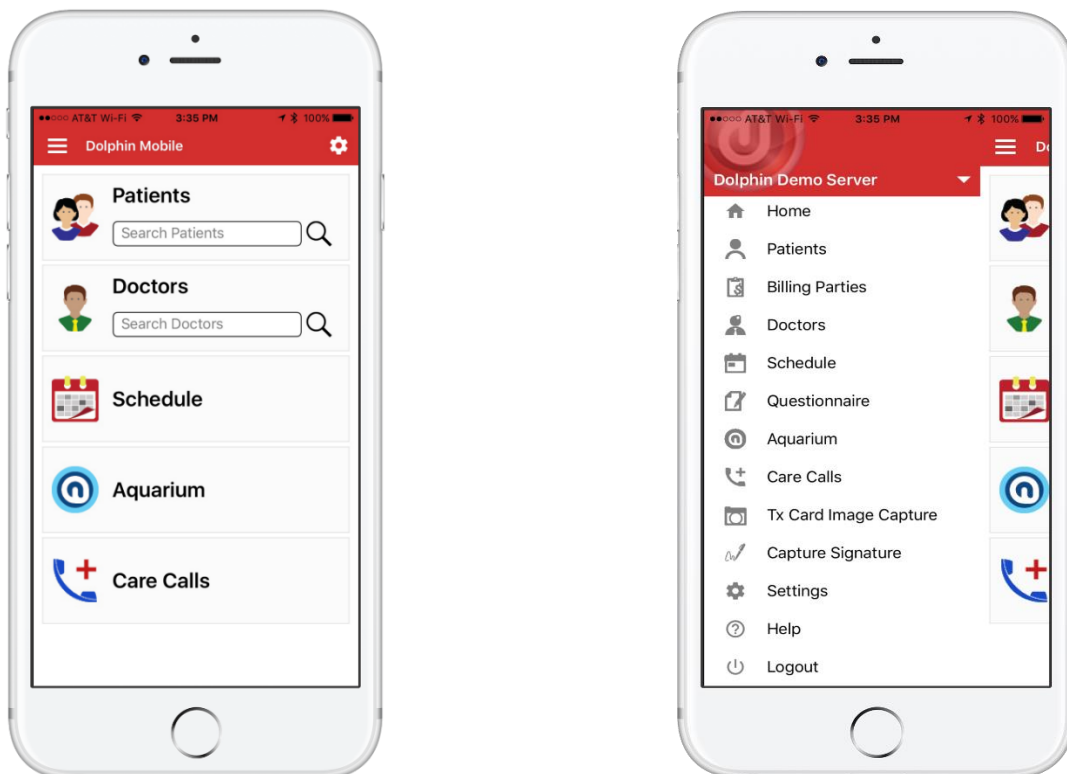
●●○○○ AT&T Wi-Fi 3:35 PM 100%

Dolphin Mobile

Patients

Search Patients

Doctors

Search Doctors

Schedule

Aquarium

Care Calls

●●○○○ AT&T Wi-Fi 3:35 PM 100%

Dolphin Demo Server

Home

Patients

Billing Parties

Doctors

Schedule

Questionnaire

Aquarium

Care Calls

Tx Card Image Capture

Capture Signature

Settings

Help

Logout

Do